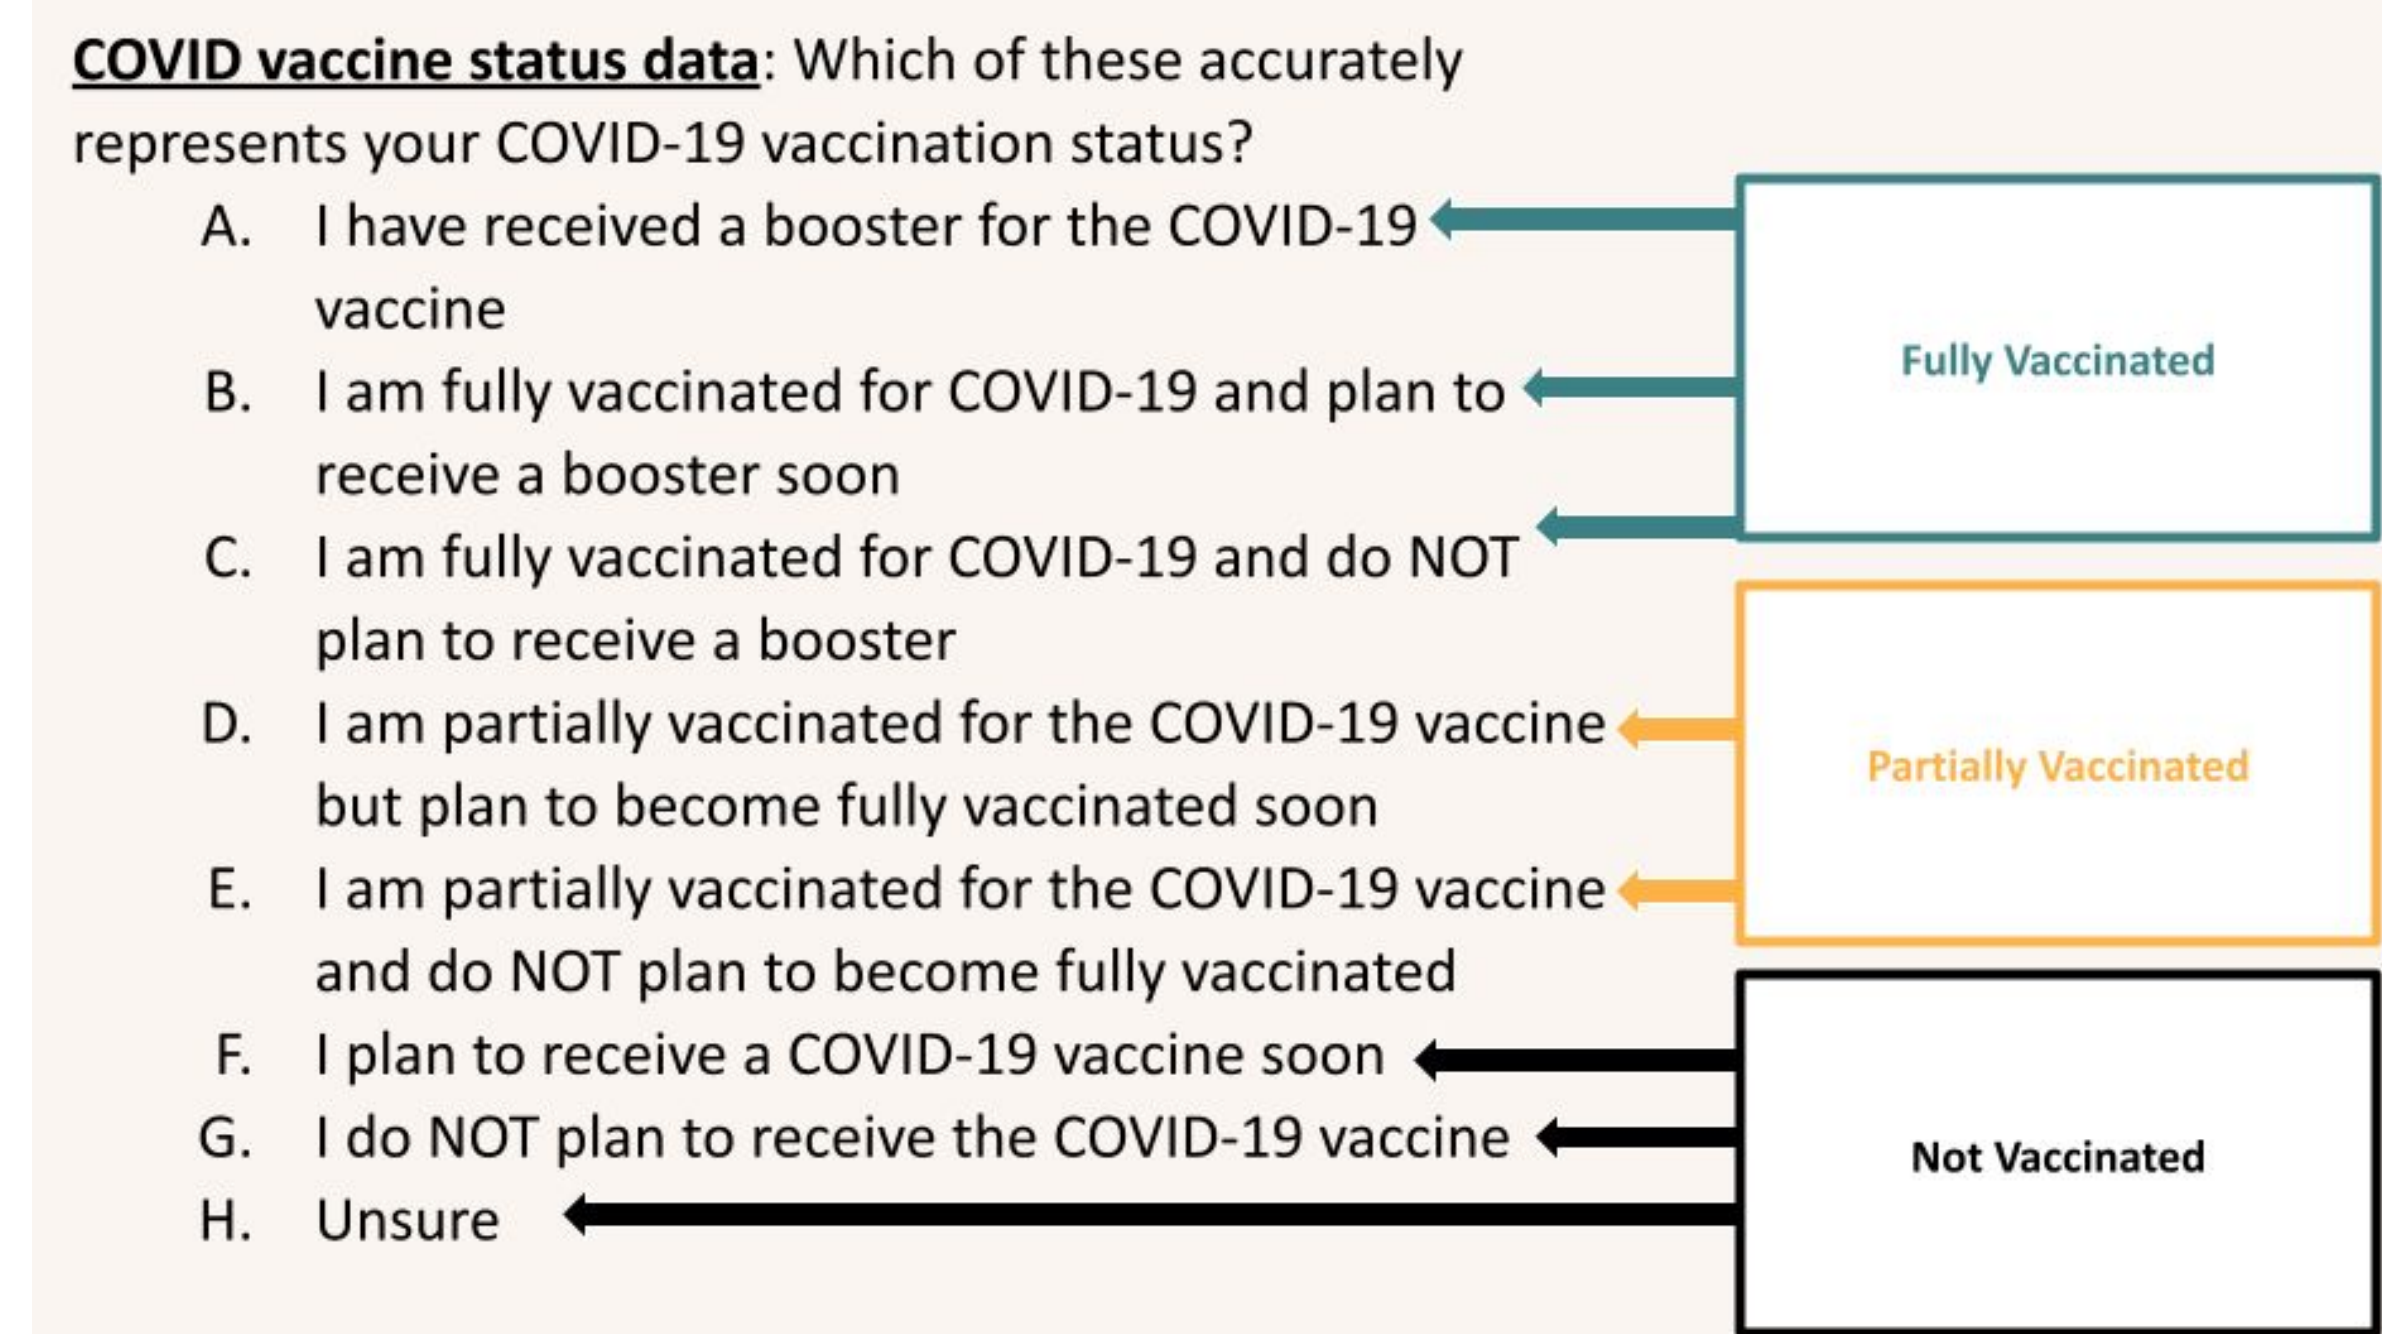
COVID vaccine status data: Which of these accurately represents your COVID-19 vaccination status?

A. I have received a booster for the COVID-19 vaccine
B. I am fully vaccinated for COVID-19 and plan to receive a booster soon
C. I am fully vaccinated for COVID-19 and do NOT plan to receive a booster
D. I am partially vaccinated for the COVID-19 vaccine but plan to become fully vaccinated soon
E. I am partially vaccinated for the COVID-19 vaccine and do NOT plan to become fully vaccinated
F. I plan to receive a COVID-19 vaccine soon
G. I do NOT plan to receive the COVID-19 vaccine
H. Unsure

Fully Vaccinated

Partially Vaccinated

Not Vaccinated